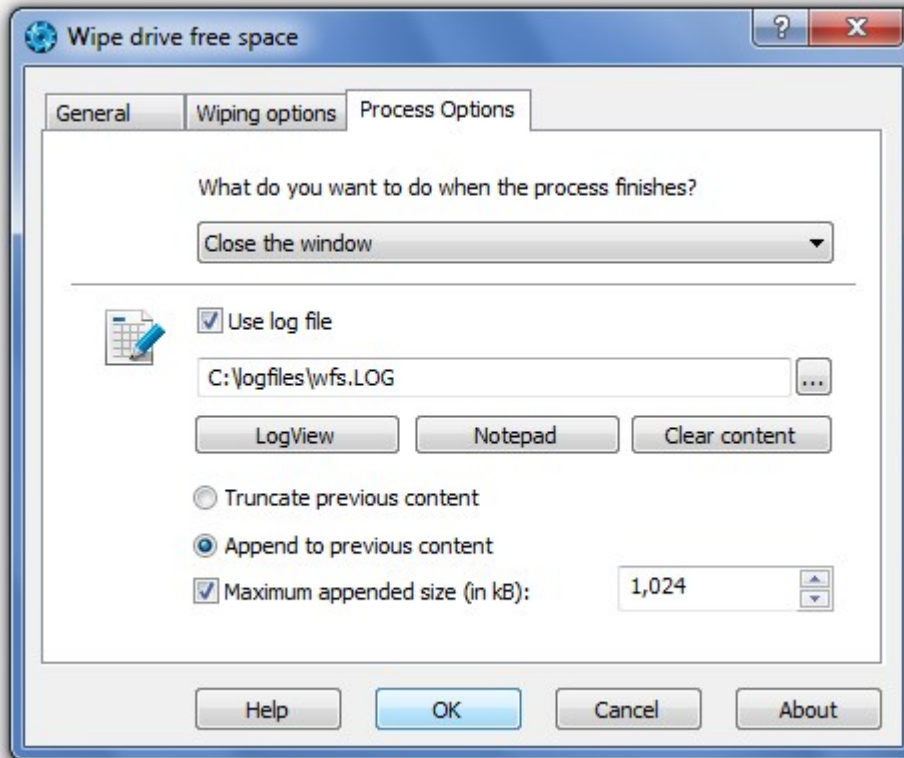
Wipe drive free space

?

X

General

Wiping options

Process Options

What do you want to do when the process finishes?

Close the window

Use log file

C:\logfiles\wfs.LOG

...

LogView

Notepad

Clear content

Truncate previous content

Append to previous content

Maximum appended size (in kB):

1,024

Help

OK

Cancel

About